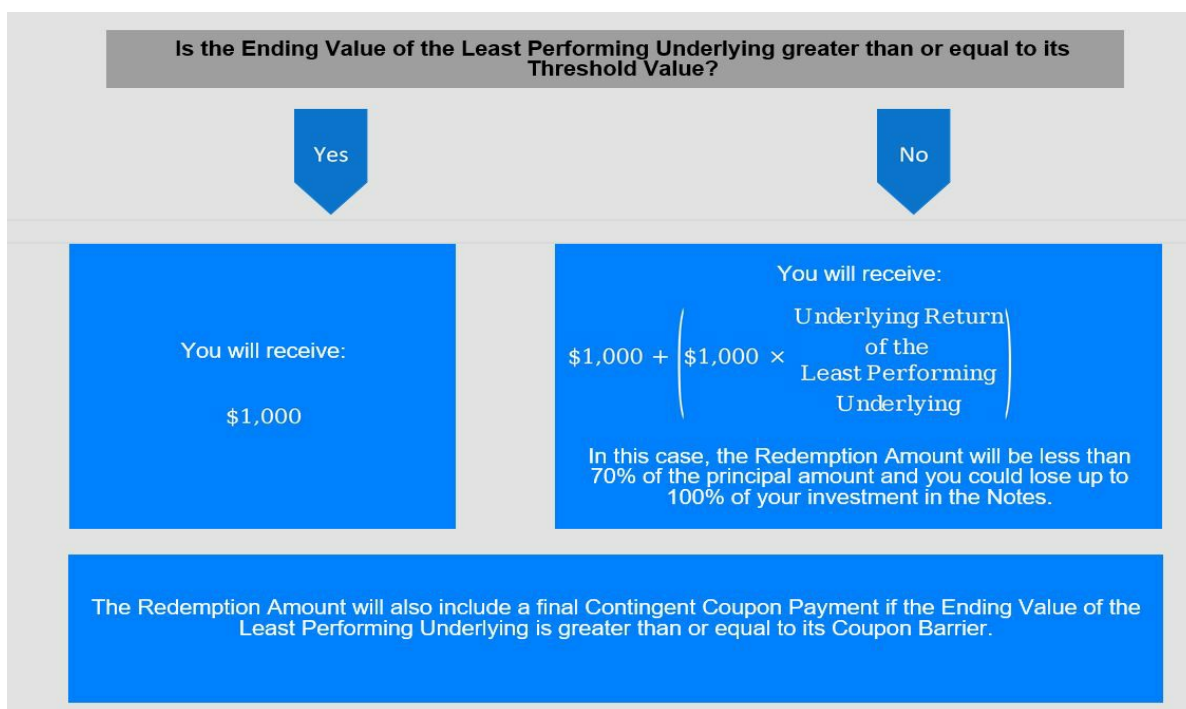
Is the Ending Value of the Least Performing Underlying greater than or equal to its Threshold Value?

Yes

No

You will receive:

$\$1,000$

You will receive:

$\$1,000 + \left(\$1,000 \times \begin{array}{c}\text{Underlying Return} \\ \text{of the} \\ \text{Least Performing} \\ \text{Underlying}\end{array}\right)$

In this case, the Redemption Amount will be less than 70% of the principal amount and you could lose up to 100% of your investment in the Notes.

The Redemption Amount will also include a final Contingent Coupon Payment if the Ending Value of the Least Performing Underlying is greater than or equal to its Coupon Barrier.